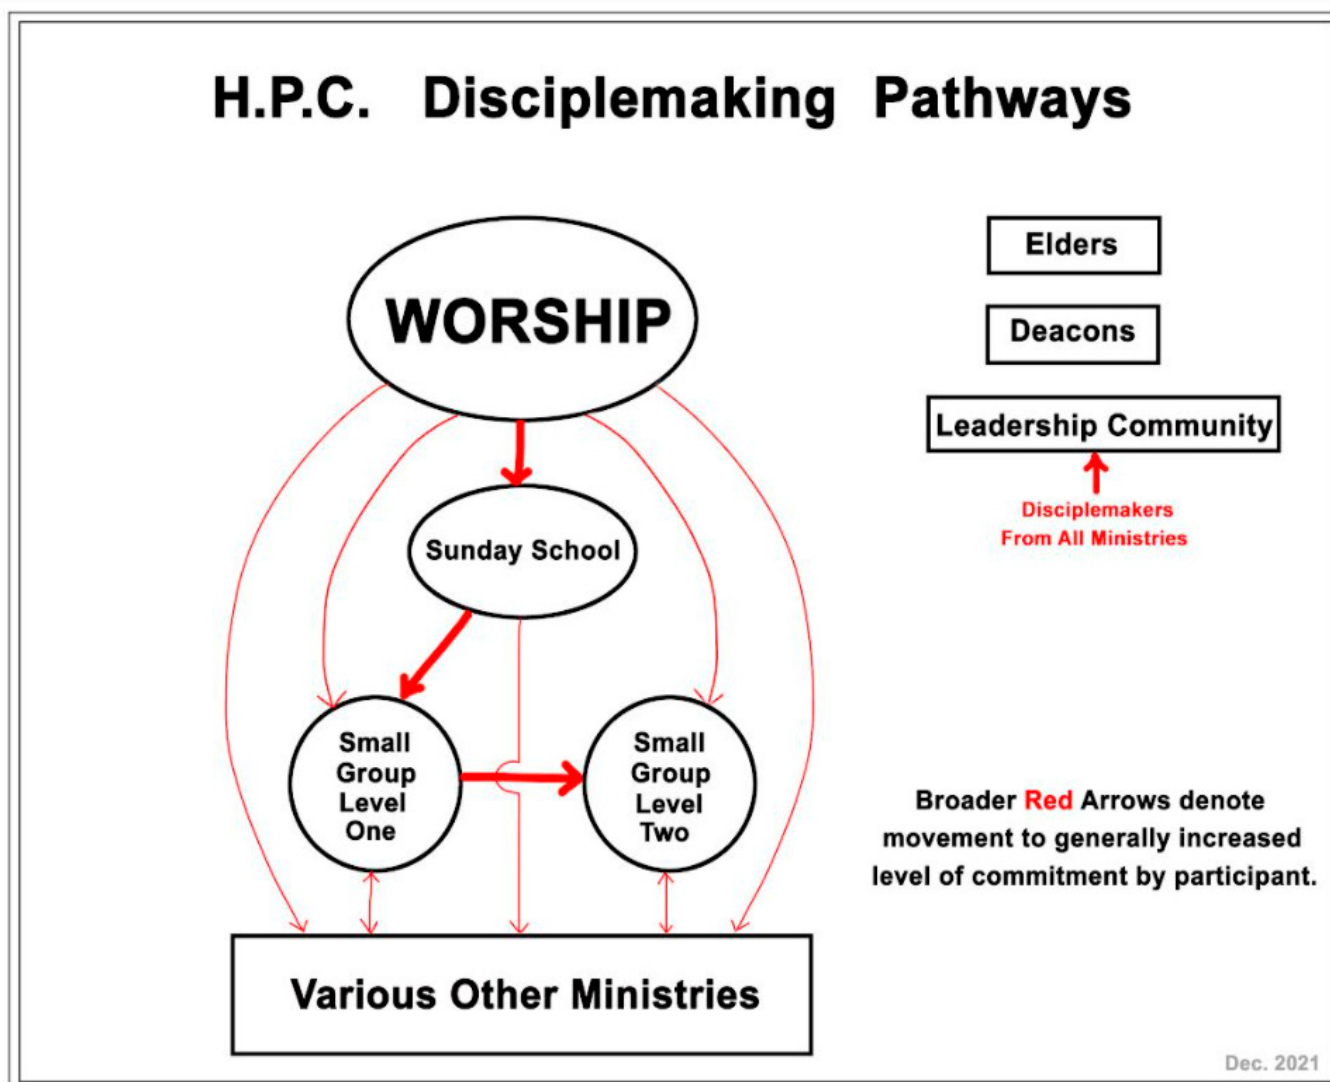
H.P.C. Disciplemaking Pathways

WORSHIP

Sunday School

Small Group Level One

Small Group Level Two

Various Other Ministries

Elders

Deacons

Leadership Community

Disciplemakers From All Ministries

Broader Red Arrows denote movement to generally increased level of commitment by participant.

Dec. 2021